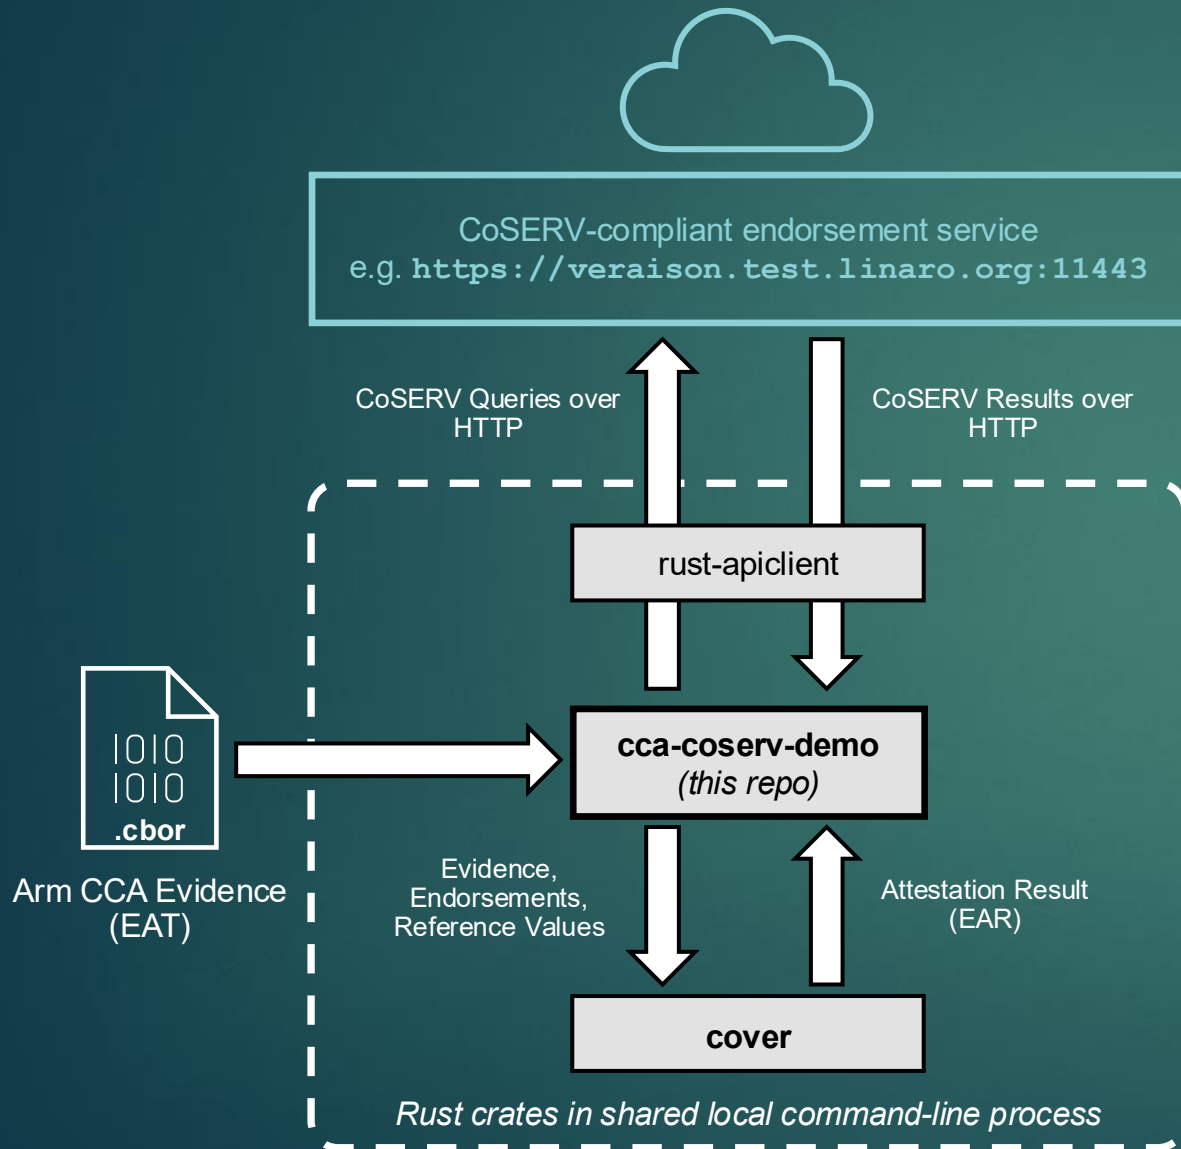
CoSERV-compliant endorsement service
e.g. https://veraison.test.linaro.org:11443

CoSERV Queries over HTTP

CoSERV Results over HTTP

rust-apiclient

1010
1010
.cbor

Arm CCA Evidence (EAT)

cca-coserv-demo
(this repo)

Evidence, Endorsements, Reference Values

Attestation Result (EAR)

cover

Rust crates in shared local command-line process